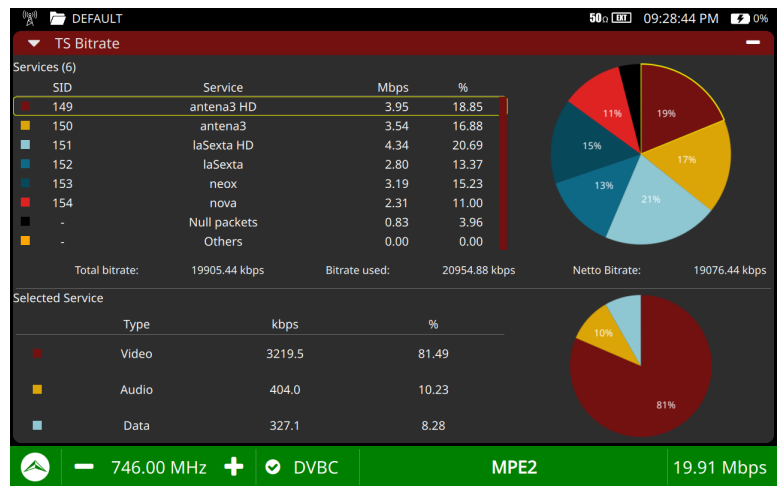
DEFAULT 50Ω EXT 09:28:44 PM 0%

TS Bitrate

Services (6)

| SID | Service | Mbps | % |
|---|---|---|---|
| 149 | antena3 HD | 3.95 | 18.85 |
| 150 | antena3 | 3.54 | 16.88 |
| 151 | laSexta HD | 4.34 | 20.69 |
| 152 | laSexta | 2.80 | 13.37 |
| 153 | neox | 3.19 | 15.23 |
| 154 | nova | 2.31 | 11.00 |
| - | Null packets | 0.83 | 3.96 |
| - | Others | 0.00 | 0.00 |

19% 17% 21% 13% 15% 11%

Total bitrate: 19905.44 kbps Bitrate used: 20954.88 kbps Netto Bitrate: 19076.44 kbps

Selected Service

| Type | kbps | % |
|---|---|---|
| Video | 3219.5 | 81.49 |
| Audio | 404.0 | 10.23 |
| Data | 327.1 | 8.28 |

10% 81%

746.00 MHz DVBC MPE2 19.91 Mbps